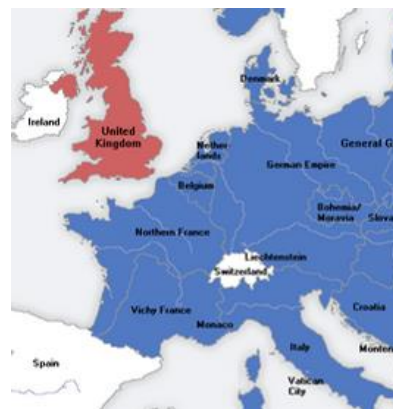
Denmark
Ireland
United Kingdom
Nether lands
German Empire
General G
Belgium
Bohemia/ Moravia
Slova
Northern France
Liechtenstein
Switzerland
Croatia
Vichy France
Monaco
Italy
Monten
Spain
Vatican City